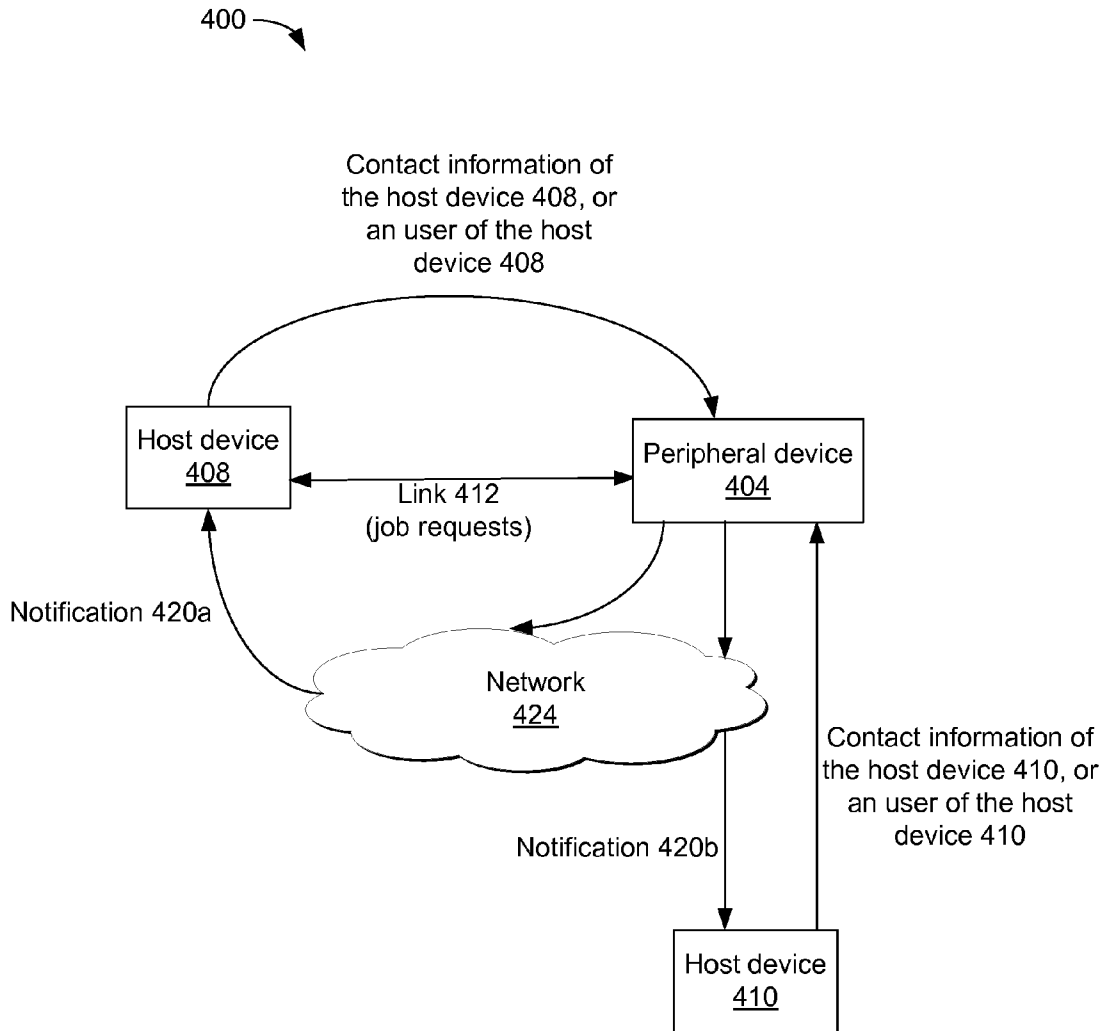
400

Contact information of the host device 408, or an user of the host device 408

Host device 408

Peripheral device 404

Link 412 (job requests)

Notification 420a

Network 424

Contact information of the host device 410, or an user of the host device 410

Notification 420b

Host device 410